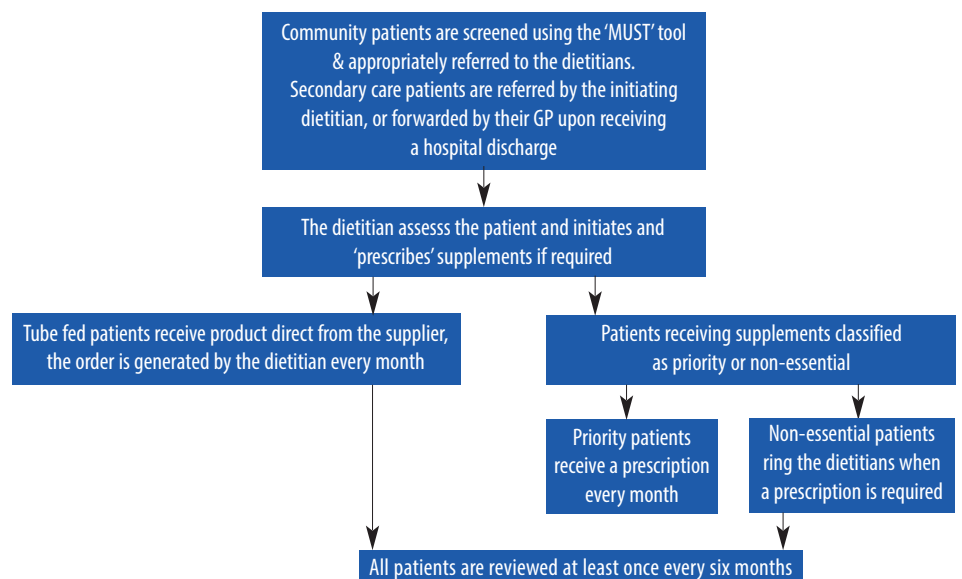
Community patients are screened using the 'MUST' tool & appropriately referred to the dietitians. Secondary care patients are referred by the initiating dietitian, or forwarded by their GP upon receiving a hospital discharge

The dietitian assesss the patient and initiates and 'prescribes' supplements if required

Tube fed patients receive product direct from the supplier, the order is generated by the dietitian every month

Patients receiving supplements classified as priority or non-essential

Priority patients receive a prescription every month

Non-essential patients ring the dietitians when a prescription is required

All patients are reviewed at least once every six months